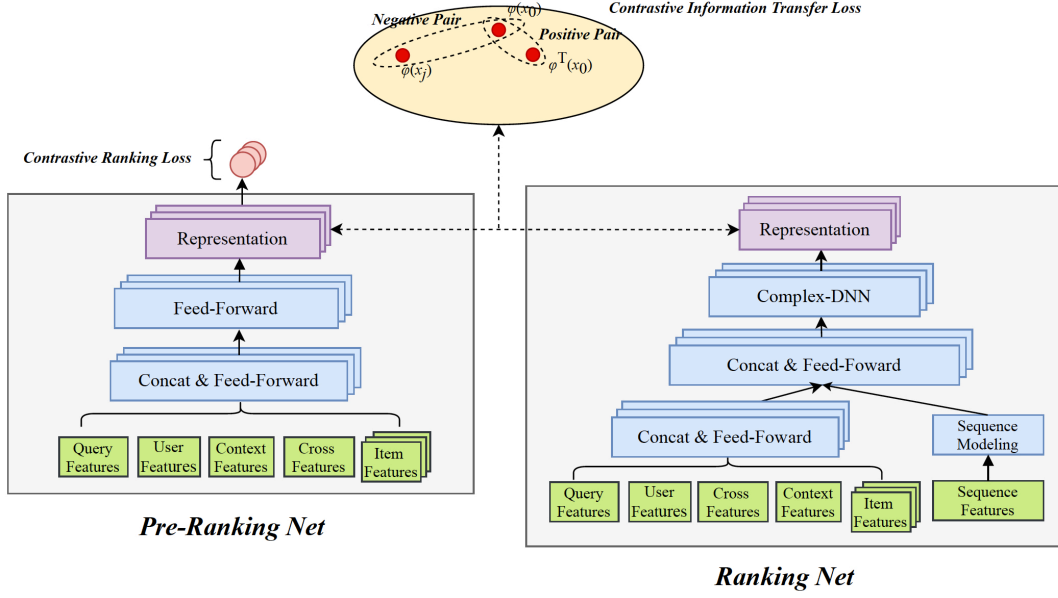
Contrastive Information Transfer Loss

Negative Pair

$\varphi(x_0)$

Positive Pair

$\varphi(x_j)$

$\varphi^{T}(x_0)$

Contrastive Ranking Loss

Representation

Feed-Forward

Concat & Feed-Forward

Query Features

User Features

Context Features

Cross Features

Item Features

Pre-Ranking Net

Representation

Complex-DNN

Concat & Feed-Foward

Concat & Feed-Foward

Sequence Modeling

Query Features

User Features

Cross Features

Context Features

Item Features

Sequence Features

Ranking Net